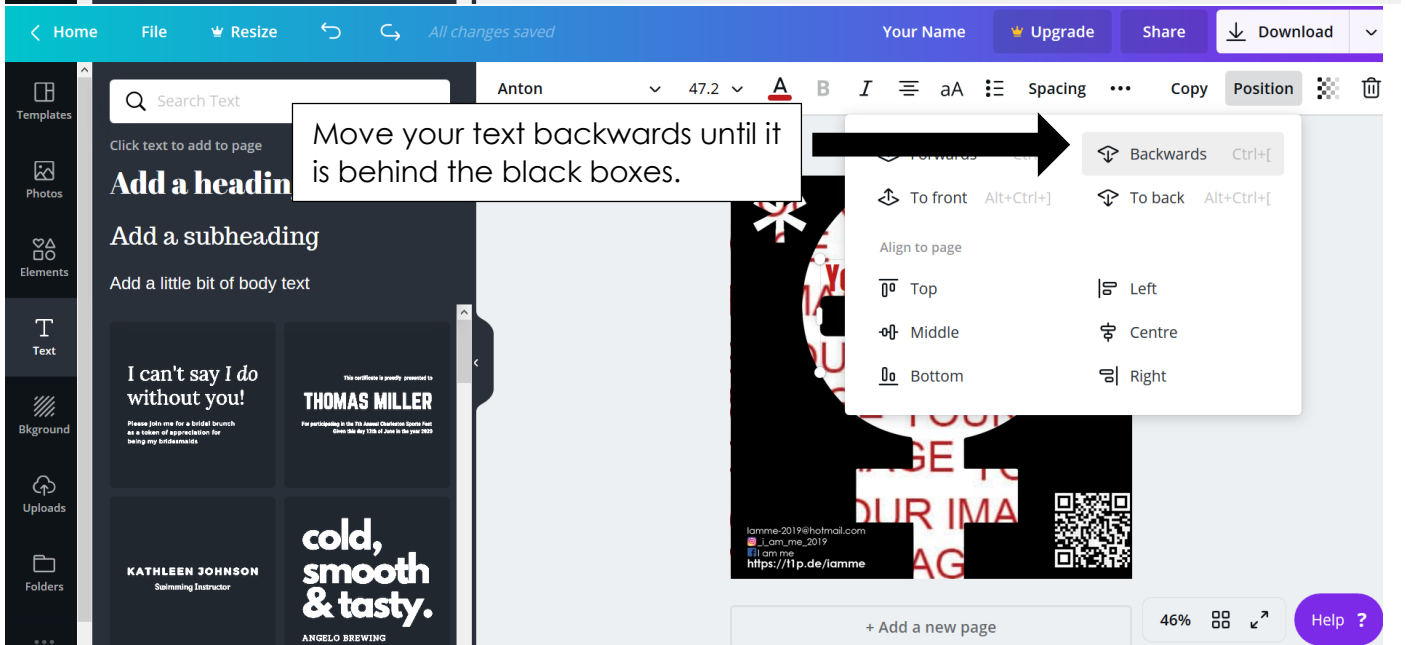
Home File Resize All changes saved Your Name Upgrade Share Download

Templates
Photos
Elements
Text
Bkground
Uploads
Folders

Search Text

Click text to add to page

Add a heading

Add a subheading

Add a little bit of body text

I can't say I do without you!
Please join me for a bridal brunch as a token of appreciation for being my bridesmaids

This certificate is proudly presented to
THOMAS MILLER
For participating in the 7th Annual Charleston Sports Fest
Given this day 13th of June in the year 2020

KATHLEEN JOHNSON
Swimming Instructor

cold, smooth & tasty.
ANGELO BREWING

Anton 47.2 aA Spacing ••• Copy Position

Move your text backwards until it is behind the black boxes.

Forwards Ctrl
Backwards Ctrl+[
To front Alt+Ctrl+]
To back Alt+Ctrl+[

Align to page
Top
Left
Middle
Centre
Bottom
Right

iamme-2019@hotmail.com
_i_am_me_2019
I am me
https://t1p.de/iamme

+ Add a new page

46%

Help ?